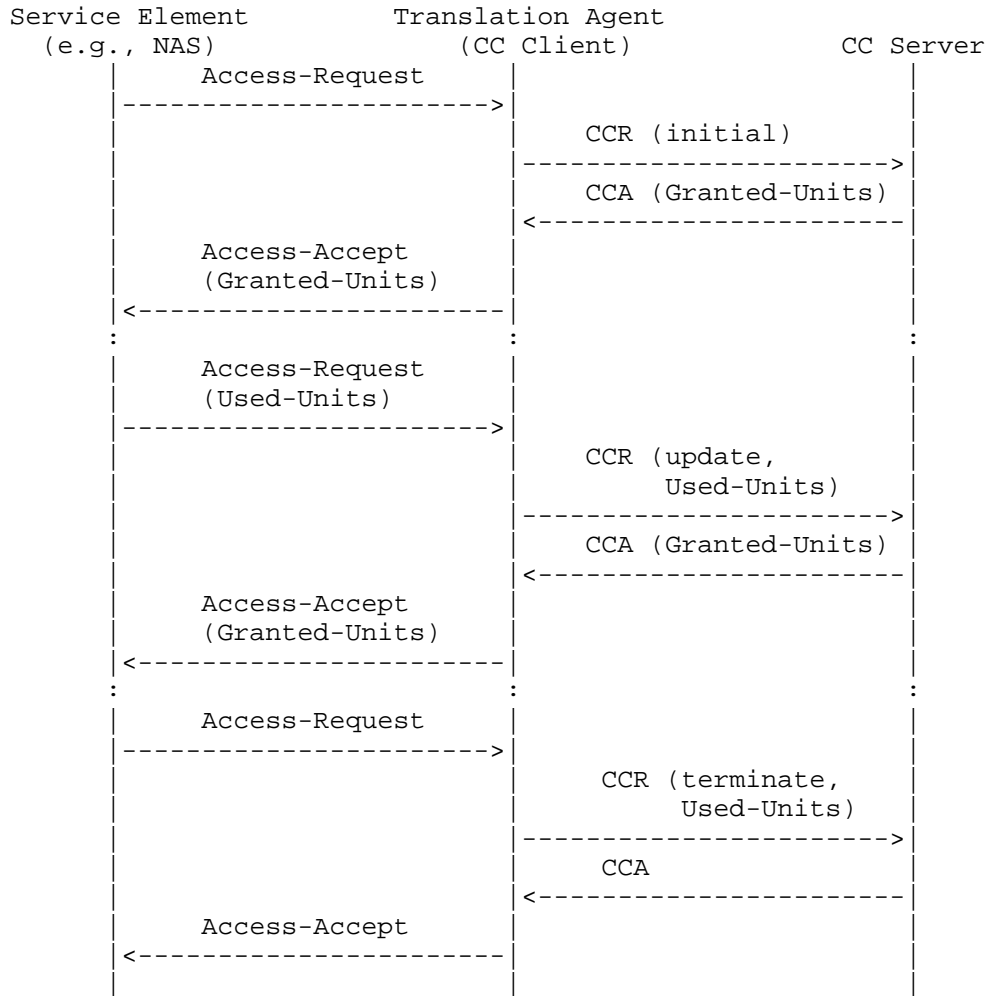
Service Element (e.g., NAS)

Translation Agent (CC Client)

CC Server

Access-Request

CCR (initial)

CCA (Granted-Units)

Access-Accept (Granted-Units)

Access-Request (Used-Units)

CCR (update, Used-Units)

CCA (Granted-Units)

Access-Accept (Granted-Units)

Access-Request

CCR (terminate, Used-Units)

CCA

Access-Accept